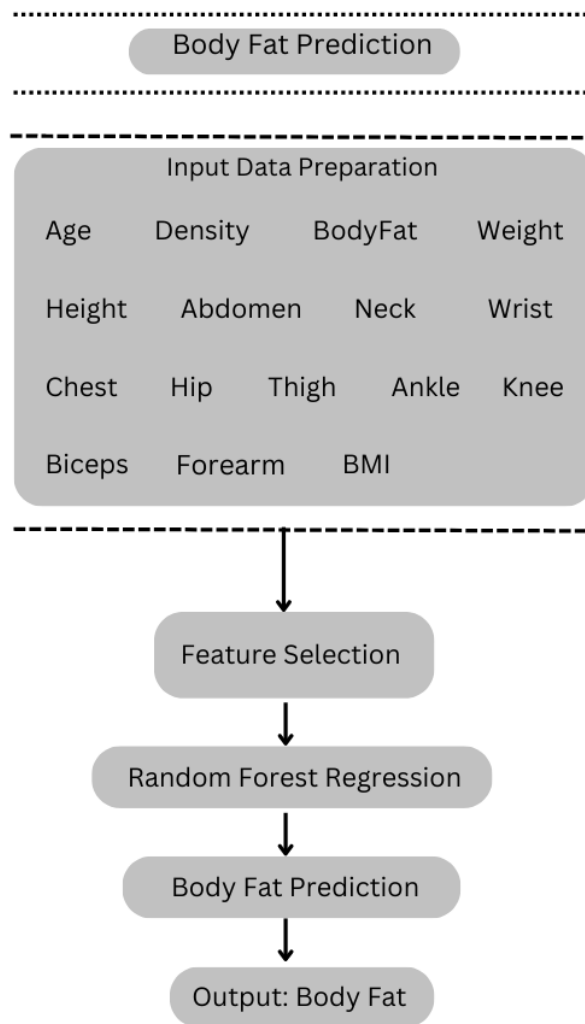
Body Fat Prediction

Input Data Preparation

Age Density BodyFat Weight

Height Abdomen Neck Wrist

Chest Hip Thigh Ankle Knee

Biceps Forearm BMI

Feature Selection

Random Forest Regression

Body Fat Prediction

Output: Body Fat